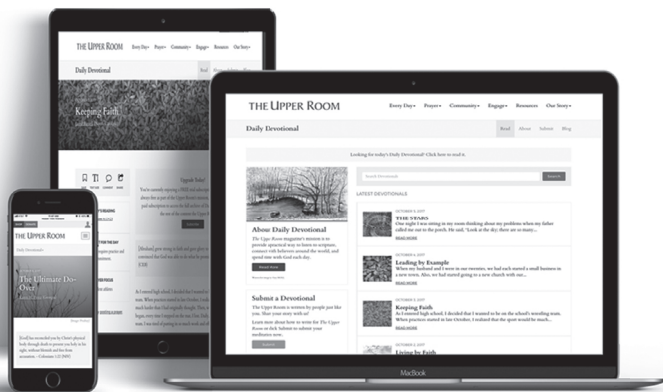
THE UPPER ROOM
Every Day
Prayer
Community
Engage
Resources
Our Story

Daily Devotional
Read
About
Submit
Blog

Looking for today's Daily Devotional? Click here to read it.

Search Devotionals
Search

LATEST DEVOTIONALS

About Daily Devotional
The Upper Room magazine's mission is to provide a space for us to listen to scripture, connect with believers around the world, and spend time with God each day.
Read More

Submit a Devotional
The Upper Room is written by people just like you. Share your story with us!
Learn more about how to write for The Upper Room or click Submit to submit your meditation now.
Submit

OCTOBER 9, 2017
THE STORM
One night I was sitting in my room thinking about my problems when my father called me out to the porch. He said, "Look at the sky; there are so many...
READ MORE

OCTOBER 8, 2017
Leading by Example
When my husband and I were in our twenties, we had each started a small business in a new town. Also, we had signed up for a new church with our...
READ MORE

OCTOBER 7, 2017
Keeping Faith
As I entered high school, I decided that I wanted to be on the school's wrestling team. When practices started in late October, I realized that the sport would be much...
READ MORE

OCTOBER 6, 2017
Living by Faith

MacBook

THE UPPER ROOM
Every Day
Prayer
Community
Engage
Resources
Our Story
Daily Devotional
Keeping Faith
Upgrade Today!
THE UPPER ROOM
The Ultimate Do-Over
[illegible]